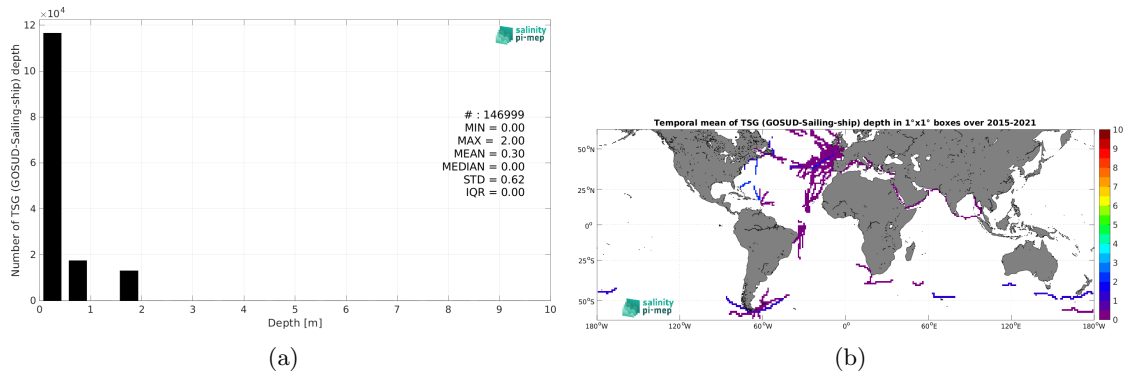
$\times10^4$

12

10

8

6

4

2

0

Number of TSG (GOSUD-Sailing-ship) depth

0 1 2 3 4 5 6 7 8 9 10

Depth [m]

salinity pi-mep

# : 146999
MIN = 0.00
MAX = 2.00
MEAN = 0.30
MEDIAN = 0.00
STD = 0.62
IQR = 0.00

(a)

Temporal mean of TSG (GOSUD-Sailing-ship) depth in 1°x1° boxes over 2015-2021

50°N

25°N

0°

25°S

50°S

180°W 120°W 60°W 0° 60°E 120°E 180°W

10 9 8 7 6 5 4 3 2 1 0

salinity pi-mep

(b)